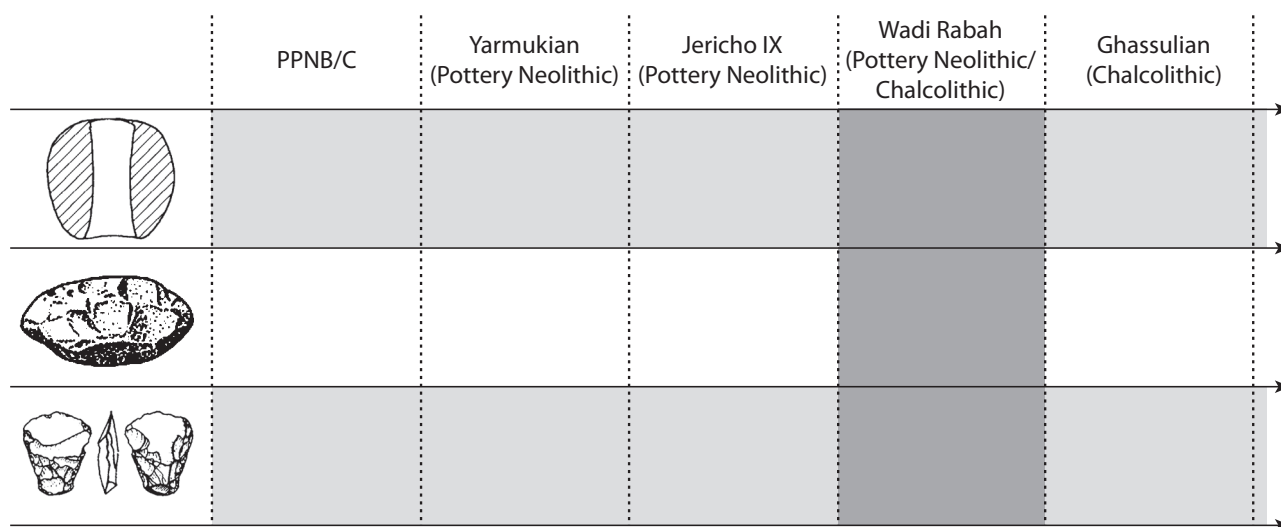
| | PPNB/C | Yarmukian (Pottery Neolithic) | Jericho IX (Pottery Neolithic) | Wadi Rabah (Pottery Neolithic/ Chalcolithic) | Ghassulian (Chalcolithic) |
|---|---|---|---|---|---|
| | | | | | |
| | | | | | |
| | | | | | |